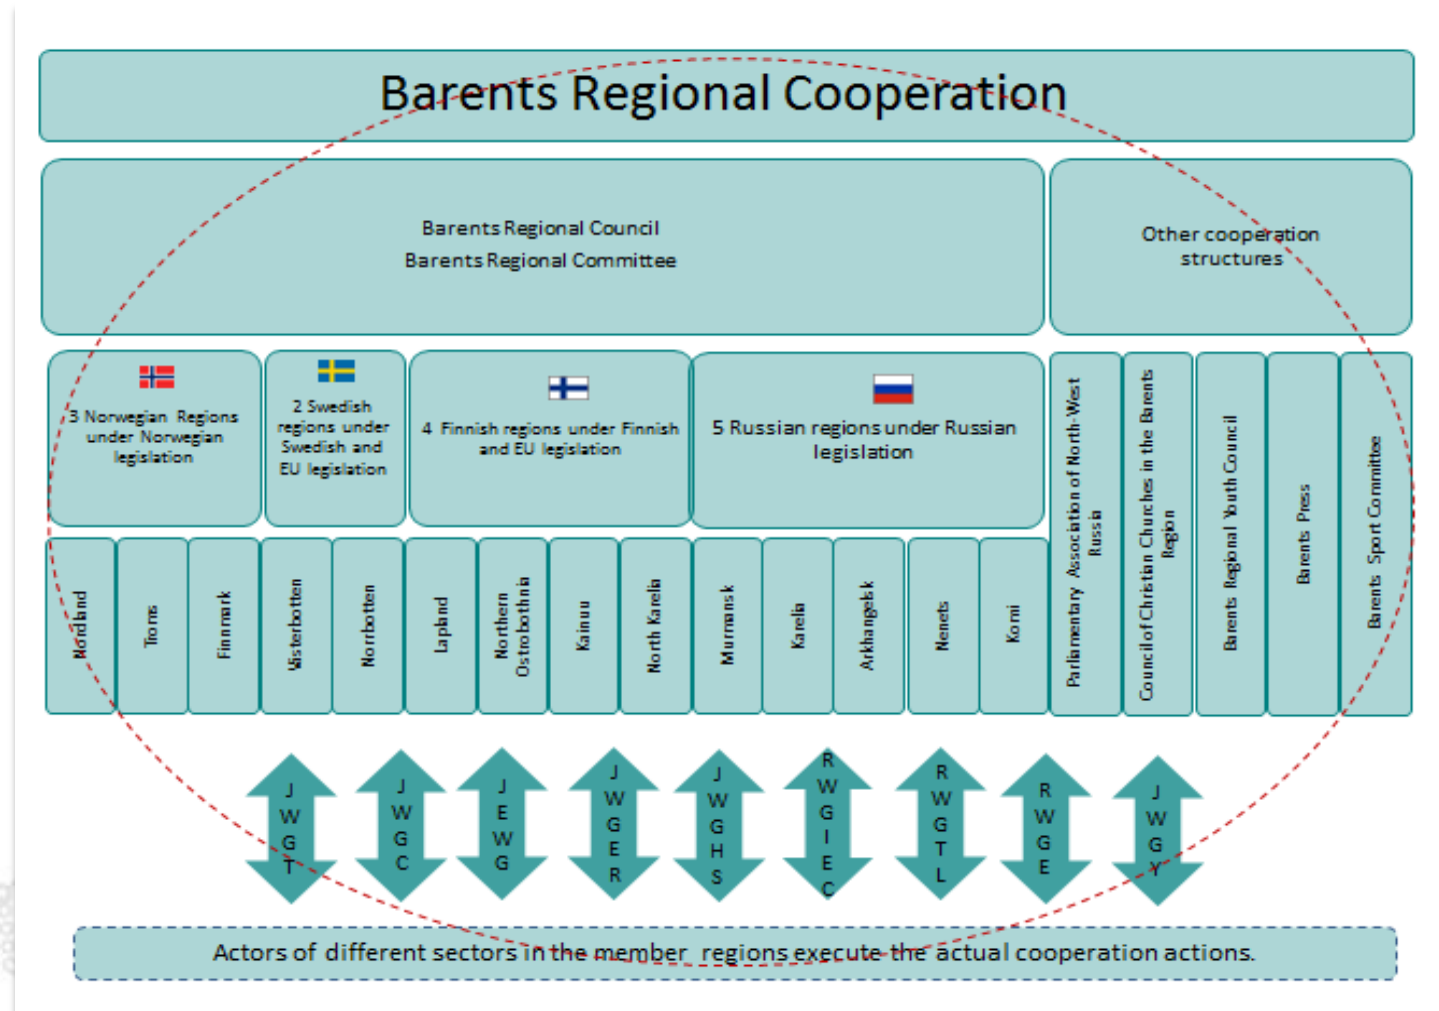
Barents Regional Cooperation

Barents Regional Council
Barents Regional Committee

Other cooperation structures

3 Norwegian Regions under Norwegian legislation

2 Swedish regions under Swedish and EU legislation

4 Finnish regions under Finnish and EU legislation

5 Russian regions under Russian legislation

Parliamentary Association of North-West Russia

Council of Christian Churches in the Barents Region

Barents Regional Youth Council

Barents Press

Barents Sport Committee

Nordland

Troms

Finnmark

Västerbotten

Norrbotten

Lapland

Northern Ostrobothnia

Kainuu

North Karelia

Murmansk

Karelia

Arkhangelsk

Nenets

Komi

JWGT

JWGC

JEWG

JWGER

JWGHS

RWGIEC

RWGTL

RWGE

JWGY

Actors of different sectors in the member regions execute the actual cooperation actions.